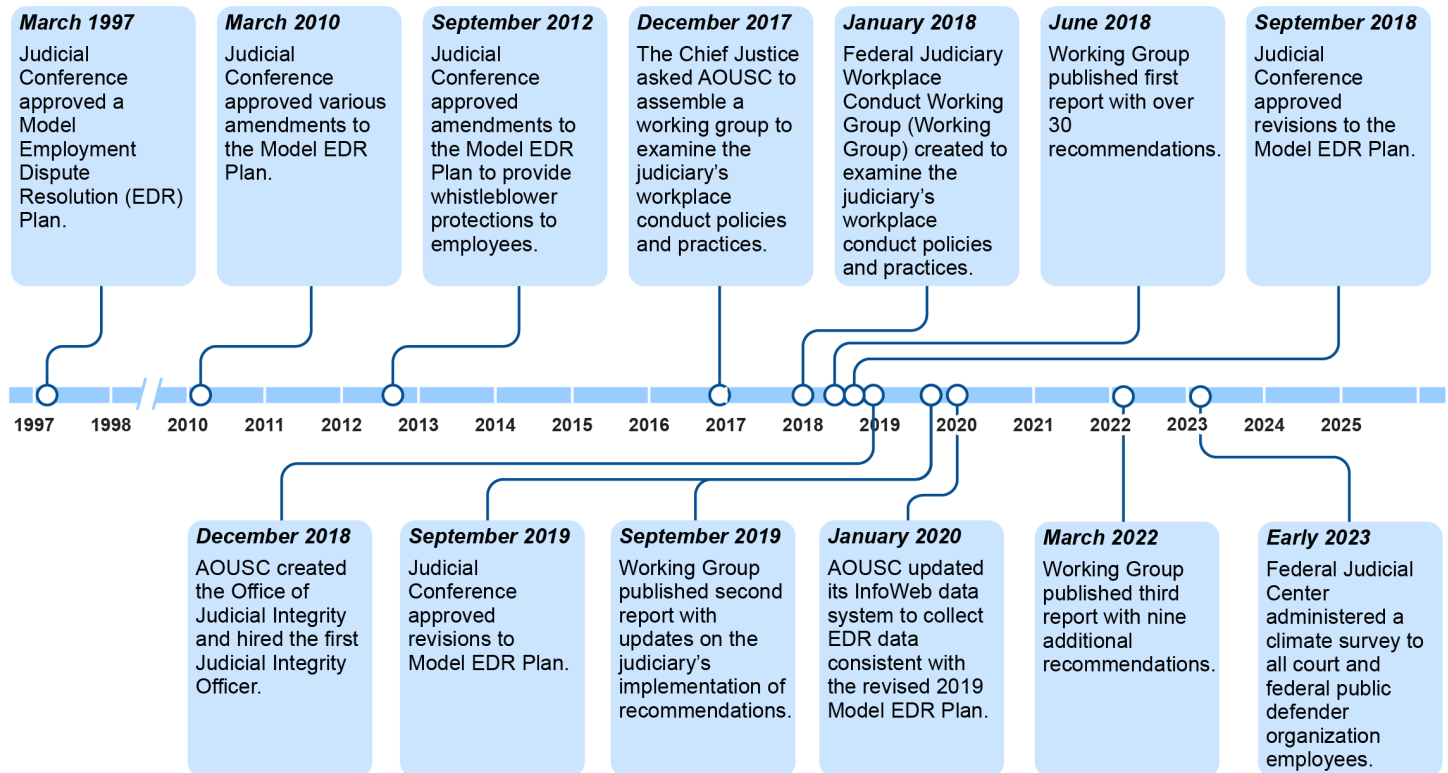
March 1997
Judicial Conference approved a Model Employment Dispute Resolution (EDR) Plan.

March 2010
Judicial Conference approved various amendments to the Model EDR Plan.

September 2012
Judicial Conference approved amendments to the Model EDR Plan to provide whistleblower protections to employees.

December 2017
The Chief Justice asked AOUSC to assemble a working group to examine the judiciary's workplace conduct policies and practices.

January 2018
Federal Judiciary Workplace Conduct Working Group (Working Group) created to examine the judiciary's workplace conduct policies and practices.

June 2018
Working Group published first report with over 30 recommendations.

September 2018
Judicial Conference approved revisions to the Model EDR Plan.

1997 1998 2010 2011 2012 2013 2014 2015 2016 2017 2018 2019 2020 2021 2022 2023 2024 2025

December 2018
AOUSC created the Office of Judicial Integrity and hired the first Judicial Integrity Officer.

September 2019
Judicial Conference approved revisions to Model EDR Plan.

September 2019
Working Group published second report with updates on the judiciary's implementation of recommendations.

January 2020
AOUSC updated its InfoWeb data system to collect EDR data consistent with the revised 2019 Model EDR Plan.

March 2022
Working Group published third report with nine additional recommendations.

Early 2023
Federal Judicial Center administered a climate survey to all court and federal public defender organization employees.